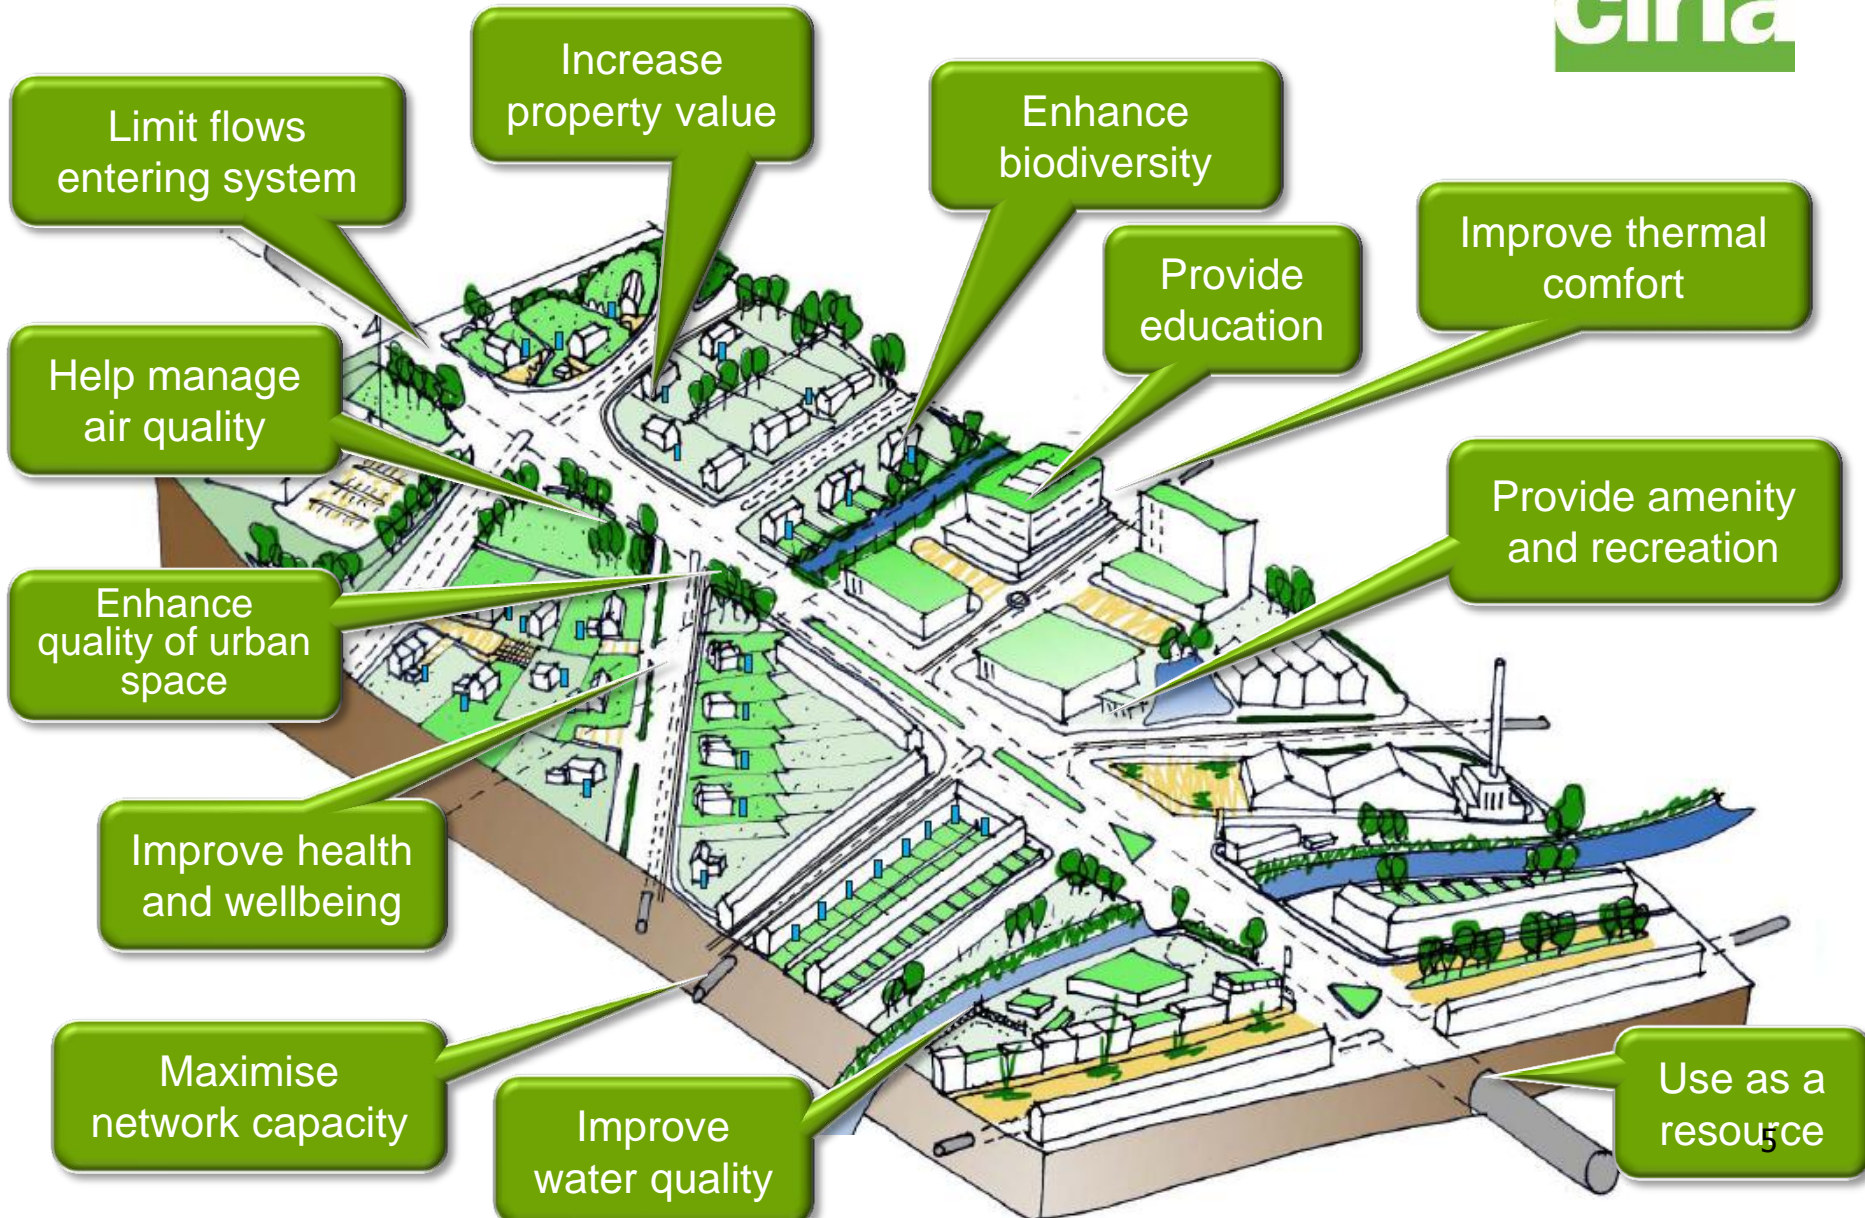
ciria

Limit flows entering system

Increase property value

Enhance biodiversity

Provide education

Improve thermal comfort

Help manage air quality

Provide amenity and recreation

Enhance quality of urban space

Improve health and wellbeing

Maximise network capacity

Improve water quality

Use as a resource

5